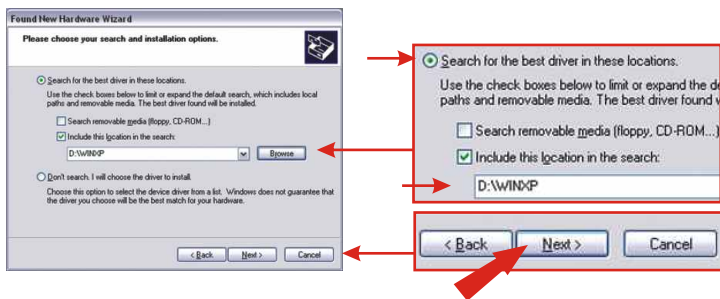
Found New Hardware Wizard

Please choose your search and installation options.

Search for the best driver in these locations.

Use the check boxes below to limit or expand the default search, which includes local paths and removable media. The best driver found will be installed.

Search removable media (floppy, CD-ROM...)

Include this location in the search:

D:\WINXP

Browse

Don't search. I will choose the driver to install.

Choose this option to select the device driver from a list. Windows does not guarantee that the driver you choose will be the best match for your hardware.

< Back

Next >

Cancel

Search for the best driver in these locations.

Use the check boxes below to limit or expand the de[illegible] paths and removable media. The best driver found w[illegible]

Search removable media (floppy, CD-ROM...)

Include this location in the search:

D:\WINXP

< Back

Next >

Cancel